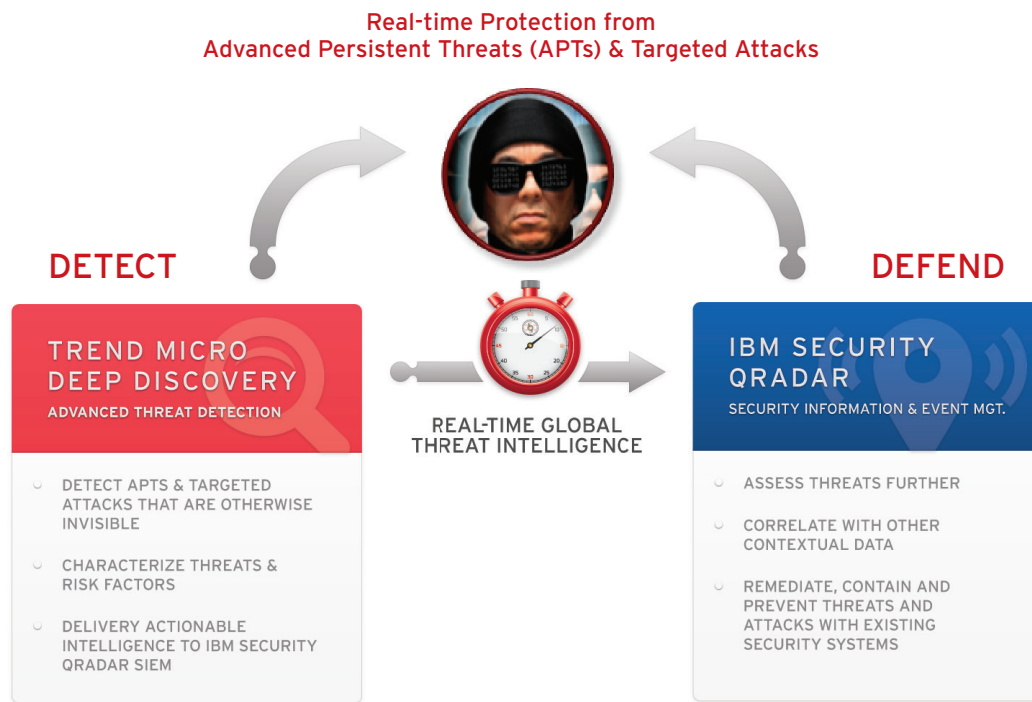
Real-time Protection from
Advanced Persistent Threats (APTs) & Targeted Attacks

DETECT

DEFEND

TREND MICRO
DEEP DISCOVERY
ADVANCED THREAT DETECTION

DETECT APTS & TARGETED ATTACKS THAT ARE OTHERWISE INVISIBLE

CHARACTERIZE THREATS & RISK FACTORS

DELIVERY ACTIONABLE INTELLIGENCE TO IBM SECURITY QRADAR SIEM

REAL-TIME GLOBAL
THREAT INTELLIGENCE

IBM SECURITY
QRADAR
SECURITY INFORMATION & EVENT MGT.

ASSESS THREATS FURTHER

CORRELATE WITH OTHER CONTEXTUAL DATA

REMEDIATE, CONTAIN AND PREVENT THREATS AND ATTACKS WITH EXISTING SECURITY SYSTEMS